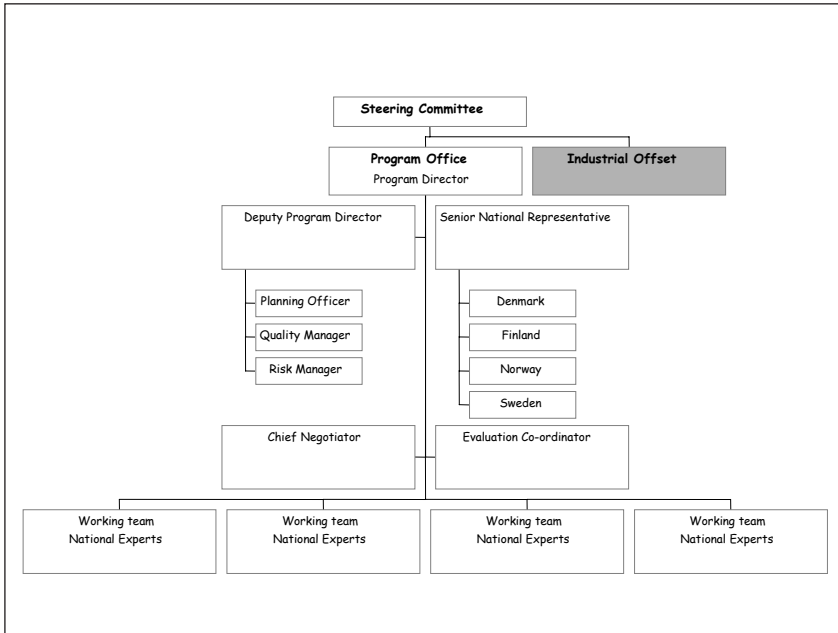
Steering Committee

Program Office
Program Director

Industrial Offset

Deputy Program Director

Senior National Representative

Planning Officer

Quality Manager

Risk Manager

Denmark

Finland

Norway

Sweden

Chief Negotiator

Evaluation Co-ordinator

Working team
National Experts

Working team
National Experts

Working team
National Experts

Working team
National Experts